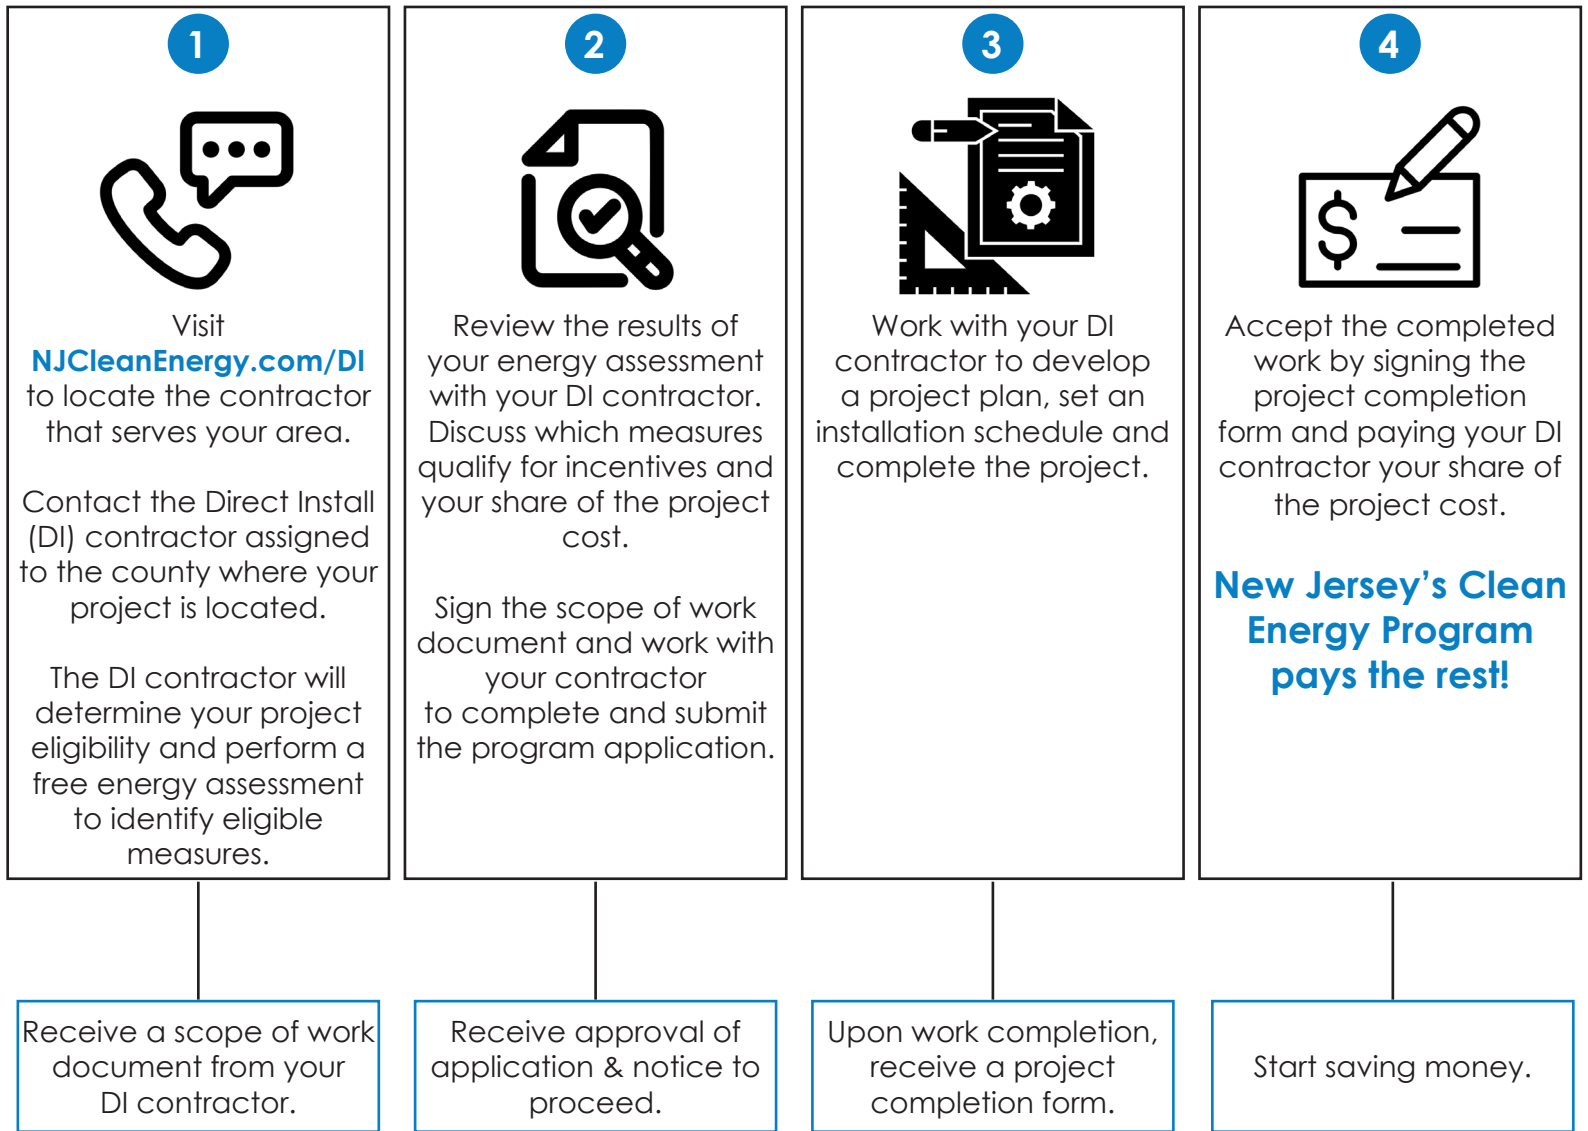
1

Visit NJCleanEnergy.com/DI to locate the contractor that serves your area.

Contact the Direct Install (DI) contractor assigned to the county where your project is located.

The DI contractor will determine your project eligibility and perform a free energy assessment to identify eligible measures.

Receive a scope of work document from your DI contractor.

2

Review the results of your energy assessment with your DI contractor. Discuss which measures qualify for incentives and your share of the project cost.

Sign the scope of work document and work with your contractor to complete and submit the program application.

Receive approval of application & notice to proceed.

3

Work with your DI contractor to develop a project plan, set an installation schedule and complete the project.

Upon work completion, receive a project completion form.

4

$

Accept the completed work by signing the project completion form and paying your DI contractor your share of the project cost.

New Jersey's Clean Energy Program pays the rest!

Start saving money.